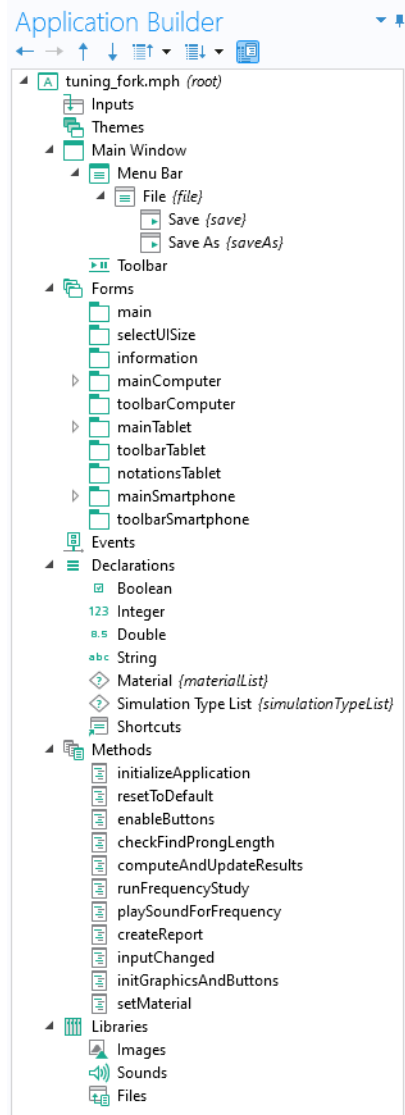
Application Builder

tuning_fork.mph *(root)*
Inputs
Themes
Main Window
Menu Bar
File *{file}*
Save *{save}*
Save As *{saveAs}*
Toolbar
Forms
main
selectUISize
information
mainComputer
toolbarComputer
mainTablet
toolbarTablet
notationsTablet
mainSmartphone
toolbarSmartphone
Events
Declarations
Boolean
123 Integer
8.5 Double
abc String
Material *{materialList}*
Simulation Type List *{simulationTypeList}*
Shortcuts
Methods
initializeApplication
resetToDefault
enableButtons
checkFindProngLength
computeAndUpdateResults
runFrequencyStudy
playSoundForFrequency
createReport
inputChanged
initGraphicsAndButtons
setMaterial
Libraries
Images
Sounds
Files